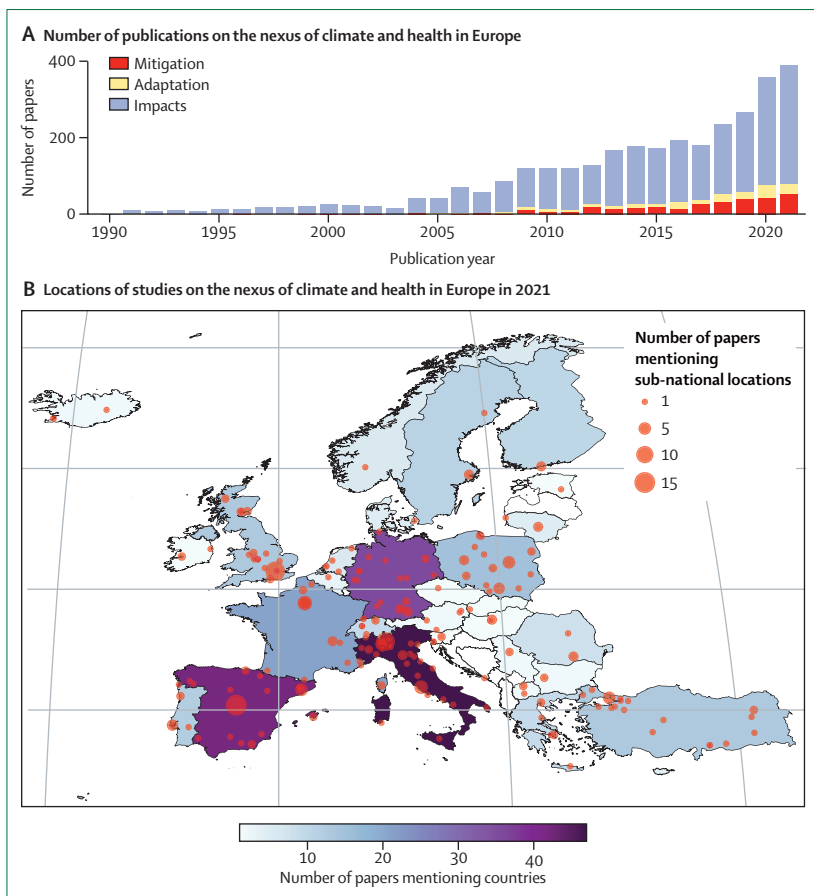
A Number of publications on the nexus of climate and health in Europe

Mitigation
Adaptation
Impacts

Number of papers

400
200
0

1990 1995 2000 2005 2010 2015 2020

Publication year

B Locations of studies on the nexus of climate and health in Europe in 2021

Number of papers mentioning sub-national locations
1
5
10
15

10 20 30 40
Number of papers mentioning countries